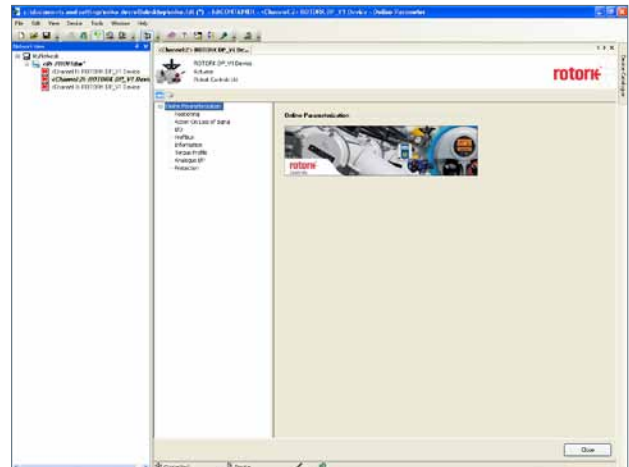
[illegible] - Online Parameterize

File Edit View Device Tools Window Help

Network View

MyNetwork
<PI_PROFIBus>
<Channel1> ROTORK DP_V1 Device
<Channel2> ROTORK DP_V1 Device
<Channel3> ROTORK DP_V1 Device

<Channel2> ROTORK DP_V1 De...

ROTORK DP_V1 Device
Actuator
Rotork Controls Ltd

rotork

Online Parameterization
Positioning
Action On Loss of Signal
I/O
Interlock
Information
Torque Profile
Analogue I/P
Protection

Online Parameterization

rotork

Close

Device Catalogue